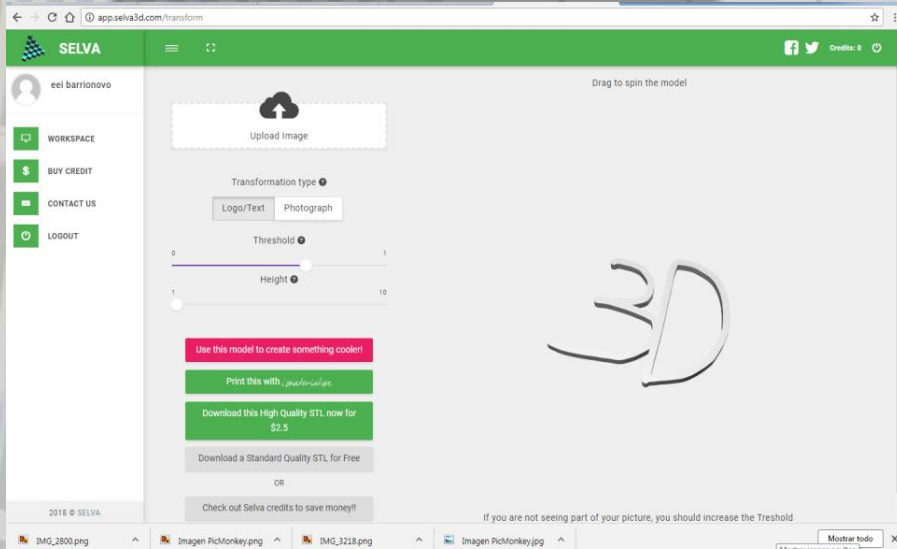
app.selva3d.com/transform

SELVA

Credits: 0

eei barrionovo

WORKSPACE

BUY CREDIT

CONTACT US

LOGOUT

2018 © SELVA

Upload Image

Transformation type

Logo/Text Photograph

Threshold

0 1

Height

1 10

Use this model to create something cooler!

Print this with i.materialise

Download this High Quality STL now for $2.5

Download a Standard Quality STL for Free

OR

Check out Selva credits to save money!!

Drag to spin the model

If you are not seeing part of your picture, you should increase the Treshold

IMG_2800.png

Imagen PicMonkey.png

IMG_3218.png

Imagen PicMonkey.jpg

Mostrar todo